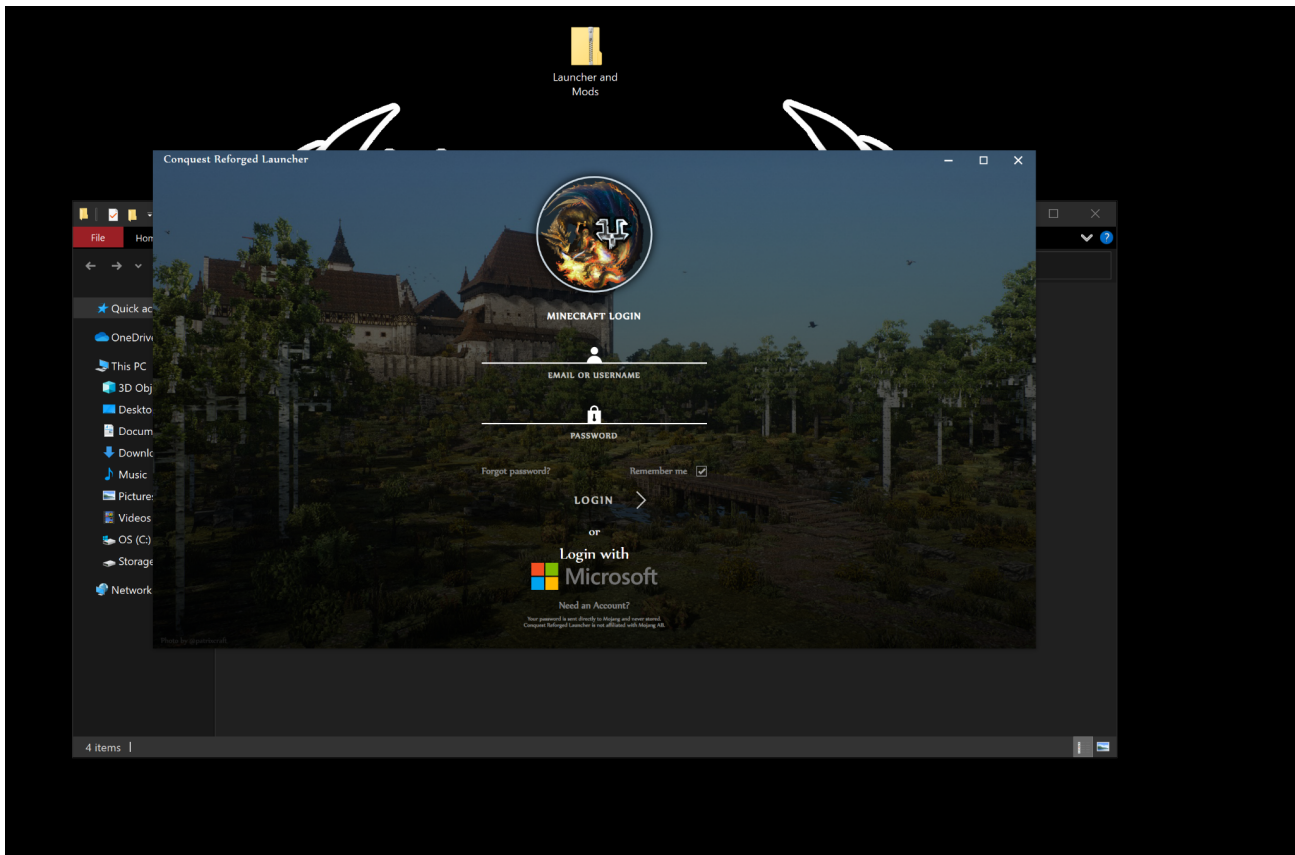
Launcher and Mods

Conquest Reforged Launcher

File Hom

Quick ac
OneDrive
This PC
3D Obj
Deskto
Docum
Downlo
Music
Pictures
Videos
OS (C:)
Storage
Network

4 items

MINECRAFT LOGIN

EMAIL OR USERNAME

PASSWORD

Forgot password?
Remember me

LOGIN

or

Login with
Microsoft

Need an Account?

Your password is sent directly to Mojang and never stored.
Conquest Reforged Launcher is not affiliated with Mojang AB.

Photo by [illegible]